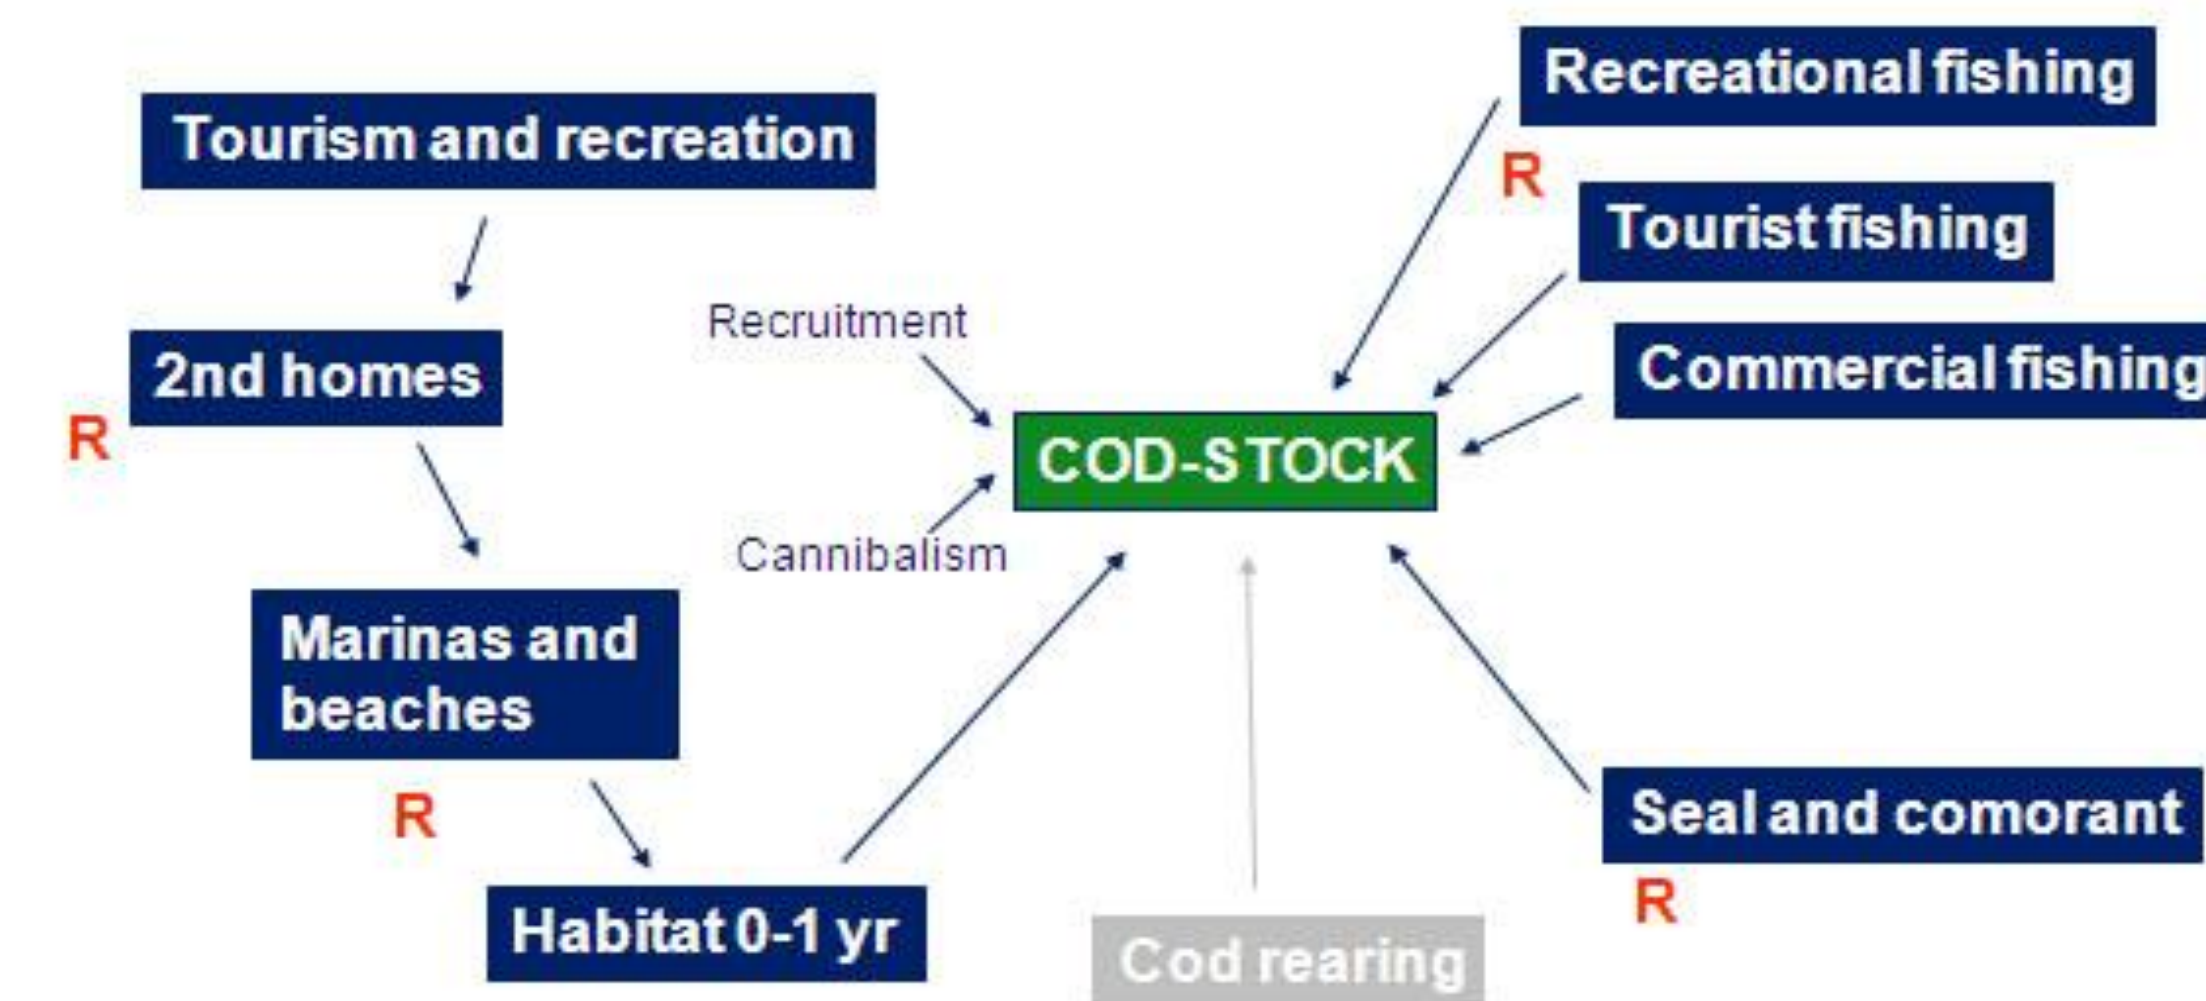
Tourism and recreation

2nd homes

R

Marinas and beaches

R

Habitat 0-1 yr

Recruitment

Cannibalism

COD-STOCK

Cod rearing

Recreational fishing

R

Tourist fishing

Commercial fishing

Seal and comorant

R